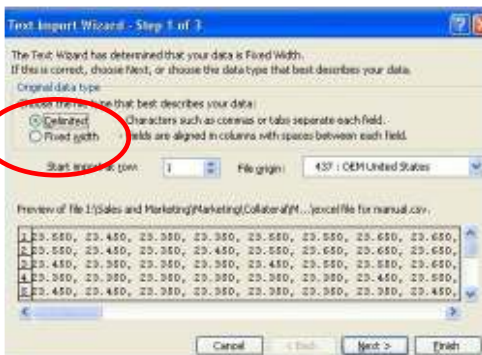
Text Import Wizard - Step 1 of 3

The Text Wizard has determined that your data is Fixed Width.
If this is correct, choose Next, or choose the data type that best describes your data.

Original data type
Choose the file type that best describes your data:
Delimited - Characters such as commas or tabs separate each field.
Fixed width - Fields are aligned in columns with spaces between each field.

Start import at row: 1 File origin: 437 : OEM United States

Preview of file I:\Sales and Marketing\Marketing\Collateral\M...\excel file for manual.csv.

| | |
|---|---|
| 1 | 23.550, 23.450, 23.350, 23.350, 23.550, 23.550, 23.650, 23.650, |
| 2 | 23.550, 23.450, 23.350, 23.450, 23.550, 23.650, 23.650, 23.650, |
| 3 | 23.450, 23.350, 23.350, 23.350, 23.450, 23.550, 23.550, 23.650, |
| 4 | 23.350, 23.350, 23.350, 23.350, 23.350, 23.350, 23.450, 23.550, |
| 5 | 23.450, 23.450, 23.350, 23.350, 23.350, 23.350, 23.350, 23.450, |

Cancel < Back Next > Finish